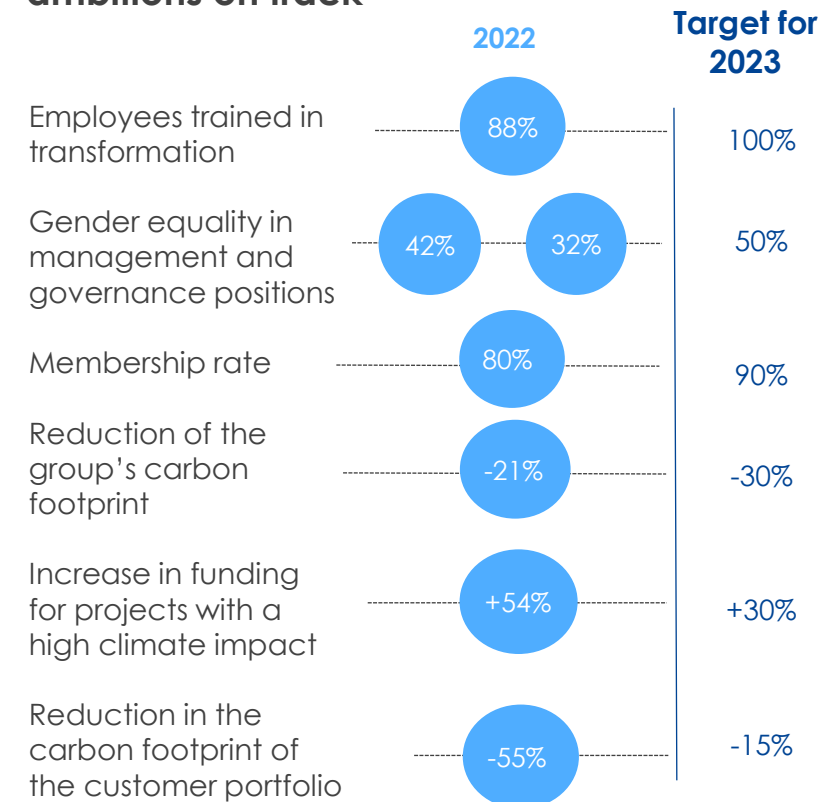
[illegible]

| | 2022 | Target for 2023 |
|---|---|---|
| Employees trained in transformation | 88% | 100% |
| Gender equality in management and governance positions | 42% 32% | 50% |
| Membership rate | 80% | 90% |
| Reduction of the group's carbon footprint | -21% | -30% |
| Increase in funding for projects with a high climate impact | +54% | +30% |
| Reduction in the carbon footprint of the customer portfolio | -55% | -15% |